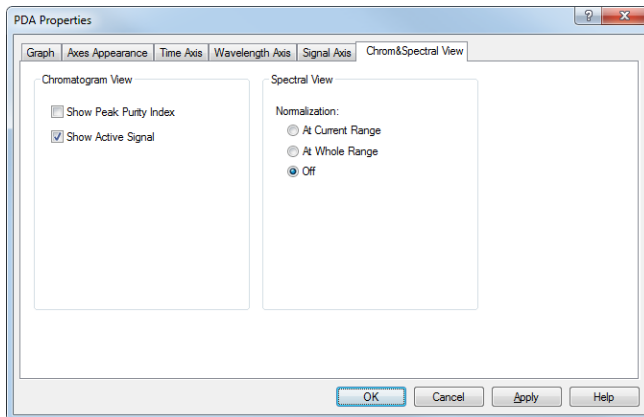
PDA Properties

?

Graph | Axes Appearance | Time Axis | Wavelength Axis | Signal Axis | Chrom&Spectral View

Chromatogram View

Show Peak Purity Index

Show Active Signal

Spectral View

Normalization:

At Current Range

At Whole Range

Off

OK | Cancel | Apply | Help